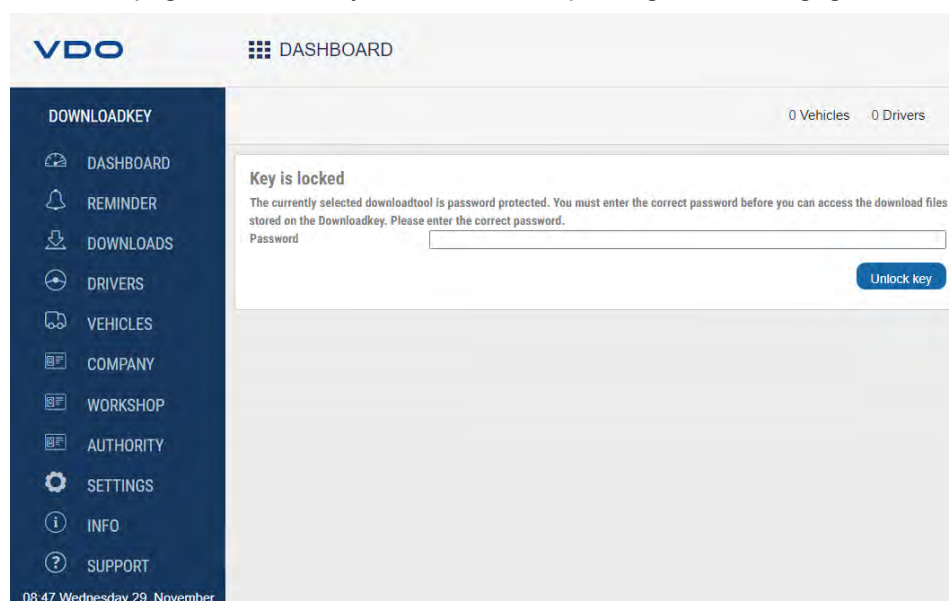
VDO

DASHBOARD

DOWNLOADKEY

DASHBOARD
REMINDER
DOWNLOADS
DRIVERS
VEHICLES
COMPANY
WORKSHOP
AUTHORITY
SETTINGS
INFO
SUPPORT

08:47 Wednesday 29. November

0 Vehicles 0 Drivers

Key is locked

The currently selected downloadtool is password protected. You must enter the correct password before you can access the download files stored on the Downloadkey. Please enter the correct password.

Password

Unlock key